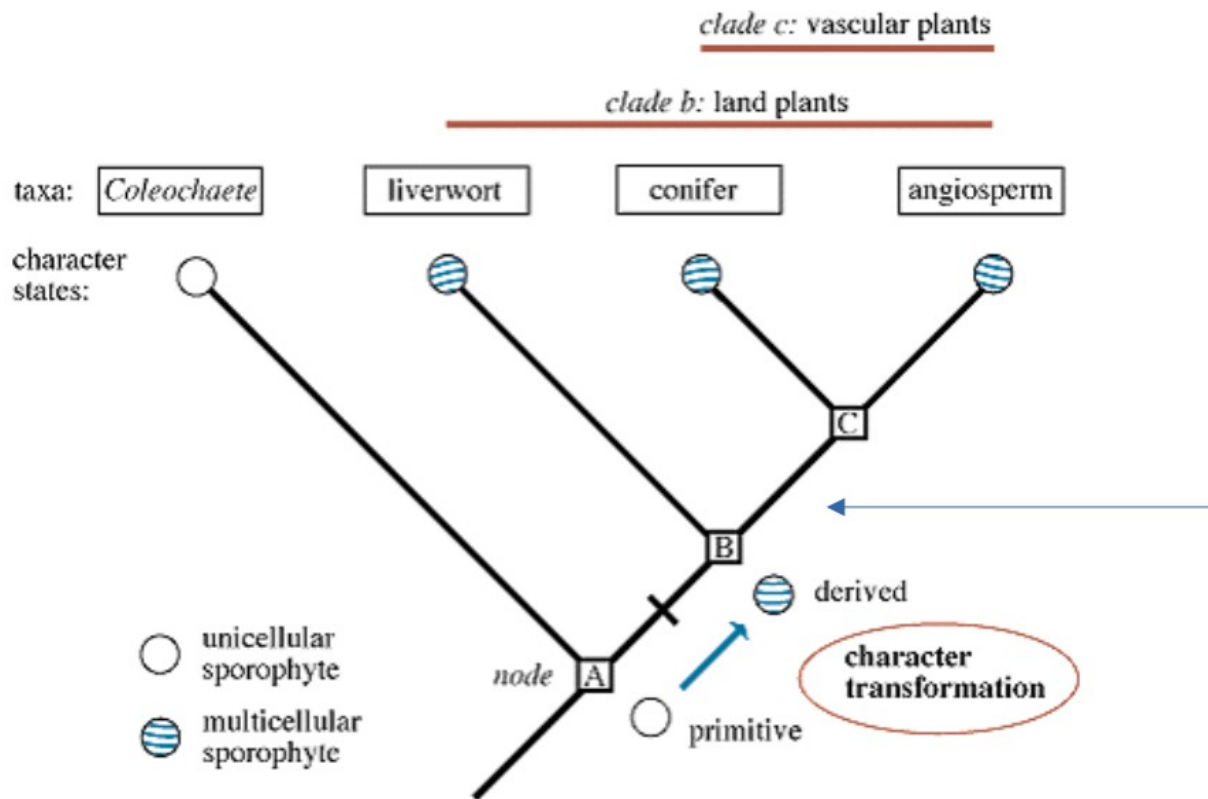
clade c: vascular plants

clade b: land plants

taxa: Coleochaete liverwort conifer angiosperm

character states:

C

B

derived

unicellular sporophyte

multicellular sporophyte

node A

primitive

character transformation